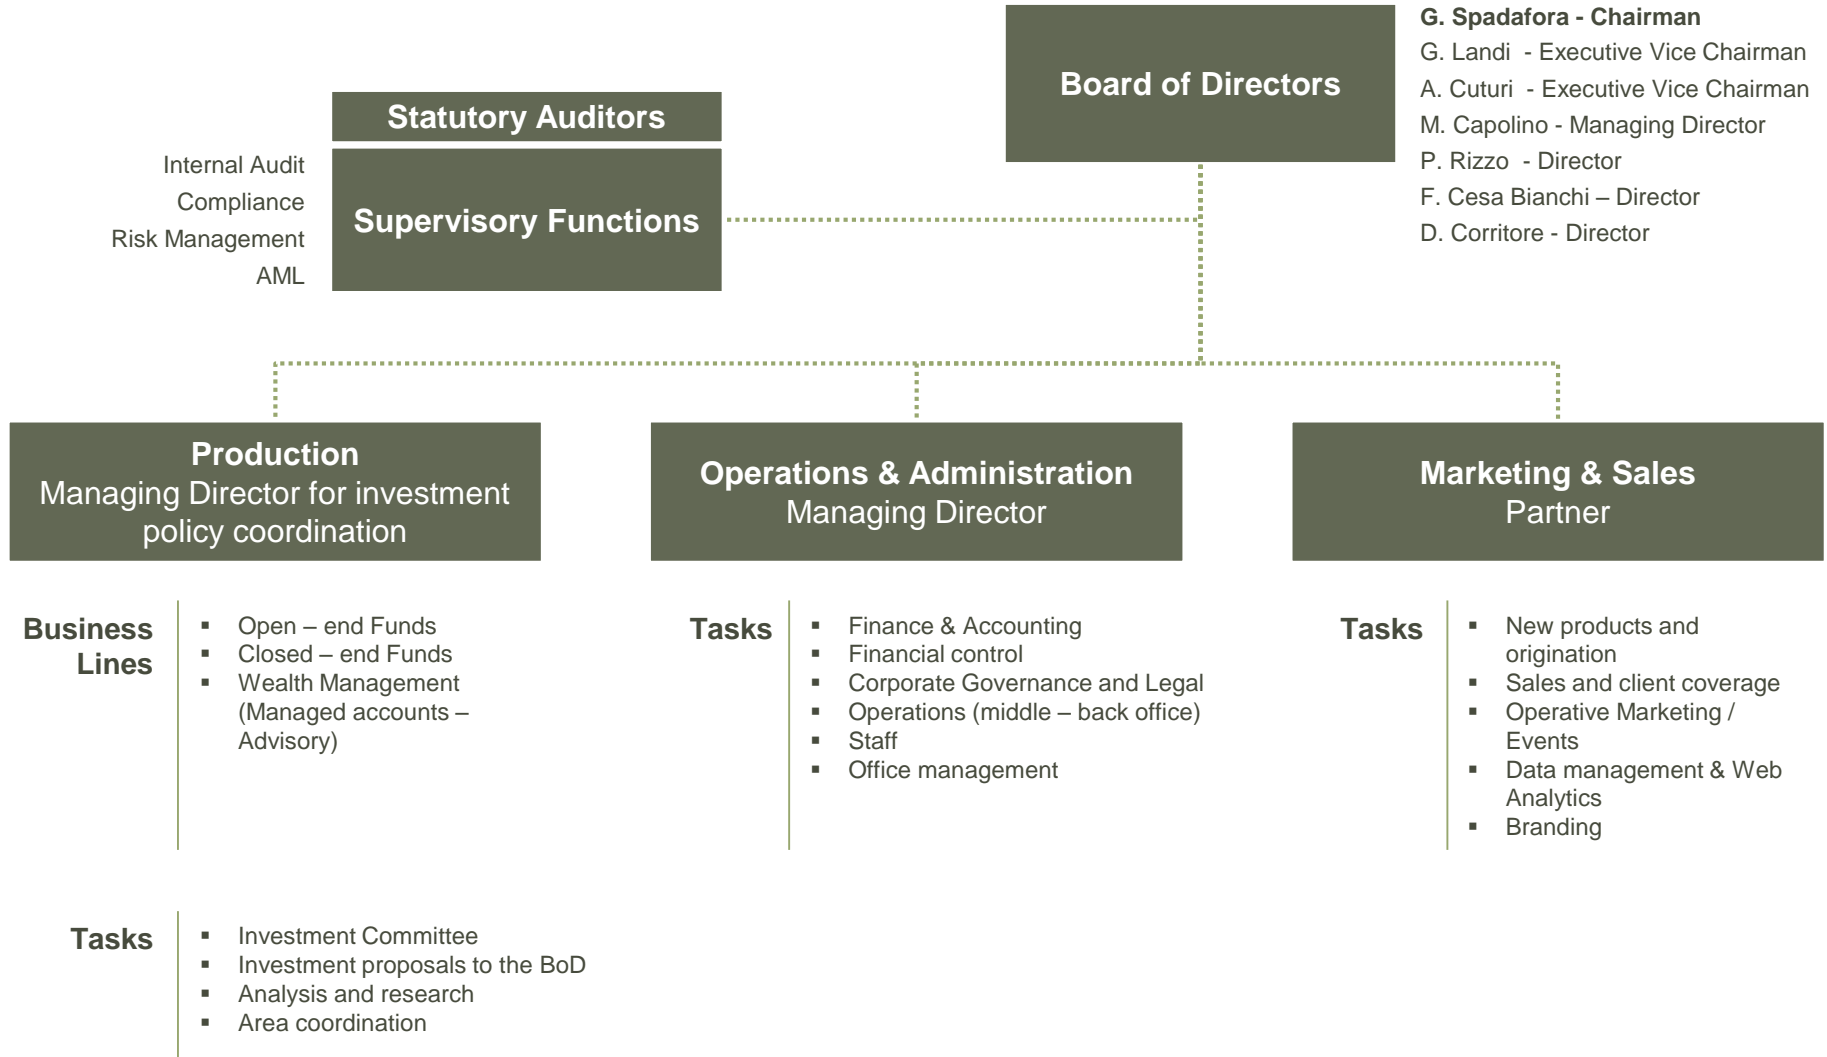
Board of Directors

G. Spadafora - Chairman
G. Landi - Executive Vice Chairman
A. Cuturi - Executive Vice Chairman
M. Capolino - Managing Director
P. Rizzo - Director
F. Cesa Bianchi – Director
D. Corritore - Director

Statutory Auditors

Internal Audit
Compliance
Risk Management
AML

Supervisory Functions

Production
Managing Director for investment policy coordination

Operations & Administration
Managing Director

Marketing & Sales
Partner

Business Lines
- Open – end Funds
- Closed – end Funds
- Wealth Management (Managed accounts – Advisory)

Tasks
- Finance & Accounting
- Financial control
- Corporate Governance and Legal
- Operations (middle – back office)
- Staff
- Office management

Tasks
- New products and origination
- Sales and client coverage
- Operative Marketing / Events
- Data management & Web Analytics
- Branding

Tasks
- Investment Committee
- Investment proposals to the BoD
- Analysis and research
- Area coordination